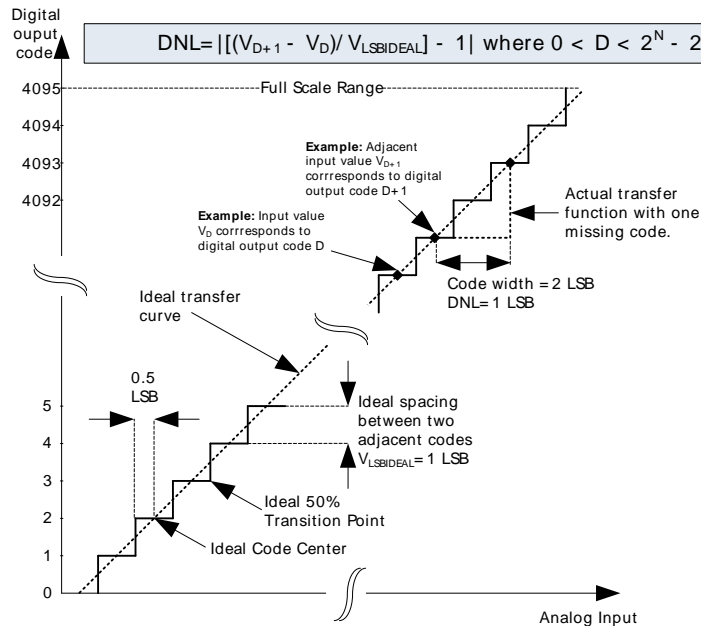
Digital ouput code

DNL= $|[(V_{D+1} - V_D)/ V_{LSBIDEAL}] - 1|$ where $0 < D < 2^N - 2$

4095

Full Scale Range

4094

4093

4092

**Example:** Adjacent input value $V_{D+1}$ corrresponds to digital output code D+1

**Example:** Input value $V_D$ corrresponds to digital output code D

Actual transfer function with one missing code.

Code width = 2 LSB
DNL= 1 LSB

Ideal transfer curve

0.5 LSB

5

4

3

2

1

0

Ideal spacing between two adjacent codes $V_{LSBIDEAL}$= 1 LSB

Ideal 50% Transition Point

Ideal Code Center

Analog Input